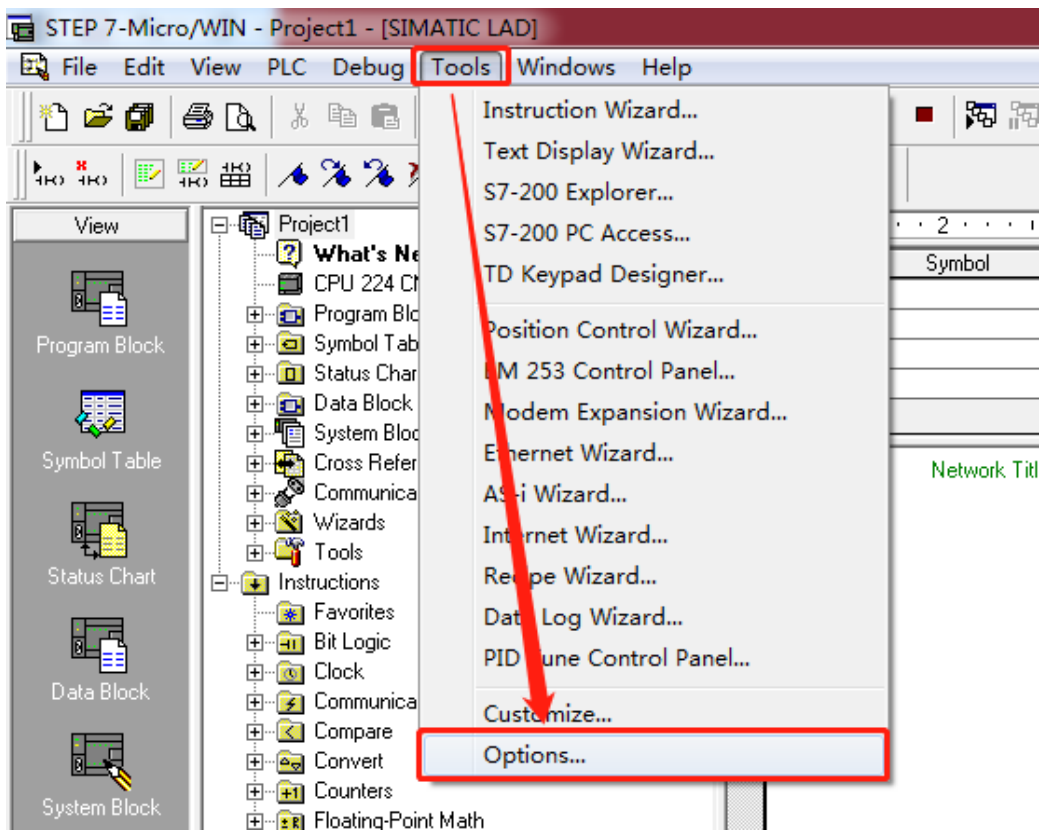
STEP 7-Micro/WIN - Project1 - [SIMATIC LAD]

File Edit View PLC Debug Tools Windows Help

Instruction Wizard...
Text Display Wizard...
S7-200 Explorer...
S7-200 PC Access...
TD Keypad Designer...
Position Control Wizard...
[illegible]M 253 Control Panel...
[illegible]odem Expansion Wizard...
E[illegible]hernet Wizard...
AS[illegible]i Wizard...
In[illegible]ernet Wizard...
Re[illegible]e Wizard...
Dat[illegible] Log Wizard...
PID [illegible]une Control Panel...
Cust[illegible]mize...
Options...

View
Program Block
Symbol Table
Status Chart
Data Block
System Block

Project1
What's Ne
CPU 224 CN
Program Blo
Symbol Tab
Status Char
Data Block
System Bloc
Cross Refer
Communica
Wizards
Tools
Instructions
Favorites
Bit Logic
Clock
Communica
Compare
Convert
Counters
Floating-Point Math

2
Symbol
Network Titl